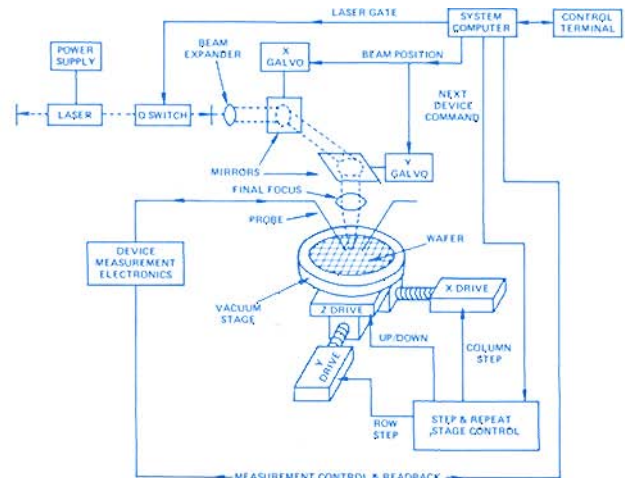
LASER GATE
SYSTEM COMPUTER
CONTROL TERMINAL
POWER SUPPLY
BEAM EXPANDER
X GALVO
BEAM POSITION
LASER
Q SWITCH
NEXT DEVICE COMMAND
MIRRORS
Y GALVO
FINAL FOCUS
PROBE
DEVICE MEASUREMENT ELECTRONICS
WAFER
VACUUM STAGE
X DRIVE
Z DRIVE
UP/DOWN
COLUMN STEP
Y DRIVE
ROW STEP
STEP & REPEAT STAGE CONTROL
MEASUREMENT CONTROL & READBACK